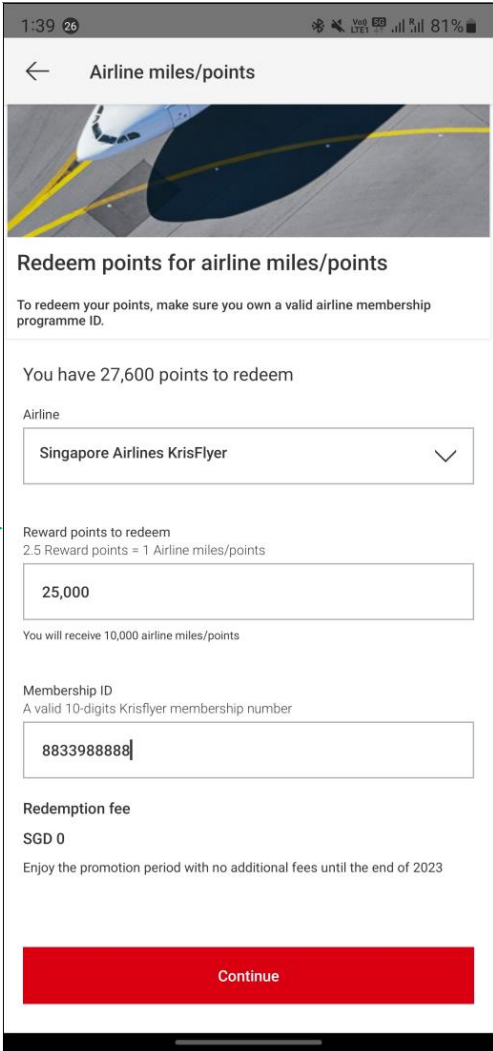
1:39 26

81%

Airline miles/points

Redeem points for airline miles/points

To redeem your points, make sure you own a valid airline membership programme ID.

You have 27,600 points to redeem

Airline

Singapore Airlines KrisFlyer

Reward points to redeem
2.5 Reward points = 1 Airline miles/points

25,000

You will receive 10,000 airline miles/points

Membership ID
A valid 10-digits Krisflyer membership number

8833988888

Redemption fee

SGD 0

Enjoy the promotion period with no additional fees until the end of 2023

Continue